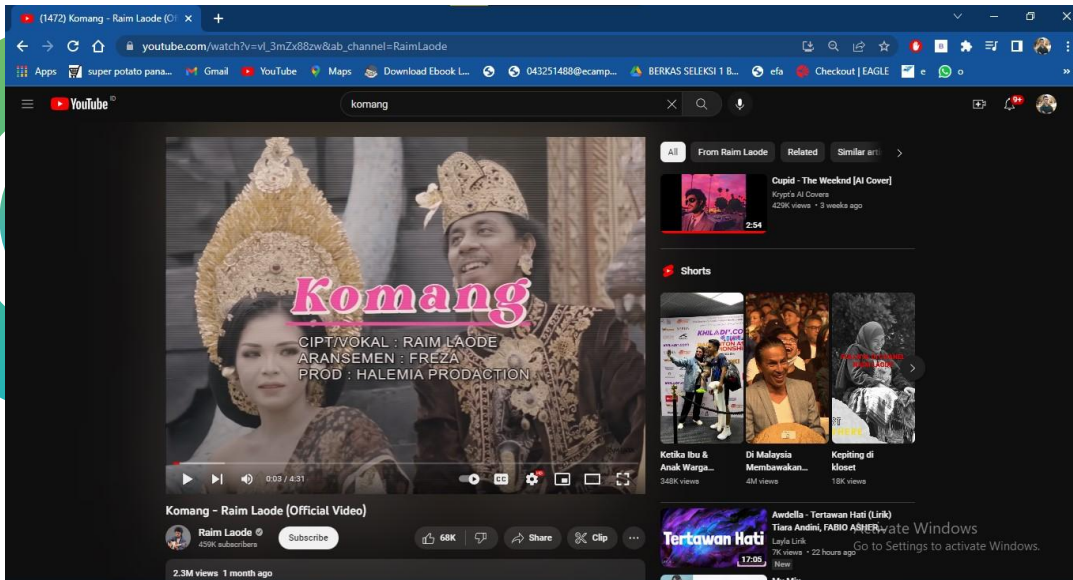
(1472) Komang - Raim Laode (Of ×
+

youtube.com/watch?v=vI_3mZx88zw&ab_channel=RaimLaode

Apps super potato pana... Gmail YouTube Maps Download Ebook L... 043251488@ecamp... BERKAS SELEKSI 1 B... efa Checkout | EAGLE e o

YouTube ID

komang

9+

Komang
CIPT/VOKAL : RAIM LAODE
ARANSEMEN : FREZA
PROD : HALEMIA PRODACTION

0:03 / 4:31

Komang - Raim Laode (Official Video)

Raim Laode
459K subscribers

Subscribe

68K

Share

Clip

2.3M views 1 month ago

All From Raim Laode Related Similar art

Cupid - The Weeknd [AI Cover]
Krypt's AI Covers
429K views • 3 weeks ago
2:54

Shorts

Ketika Ibu & Anak Warga...
348K views

Di Malaysia Membawakan...
4M views

Kepiting di kloset
18K views

Awdella - Tertawan Hati (Lirik)
Tiara Andini, FABIO ASHER...
Layla Lirik
7K views • 22 hours ago
New
Tertawan Hati
17:05

Activate Windows
Go to Settings to activate Windows.